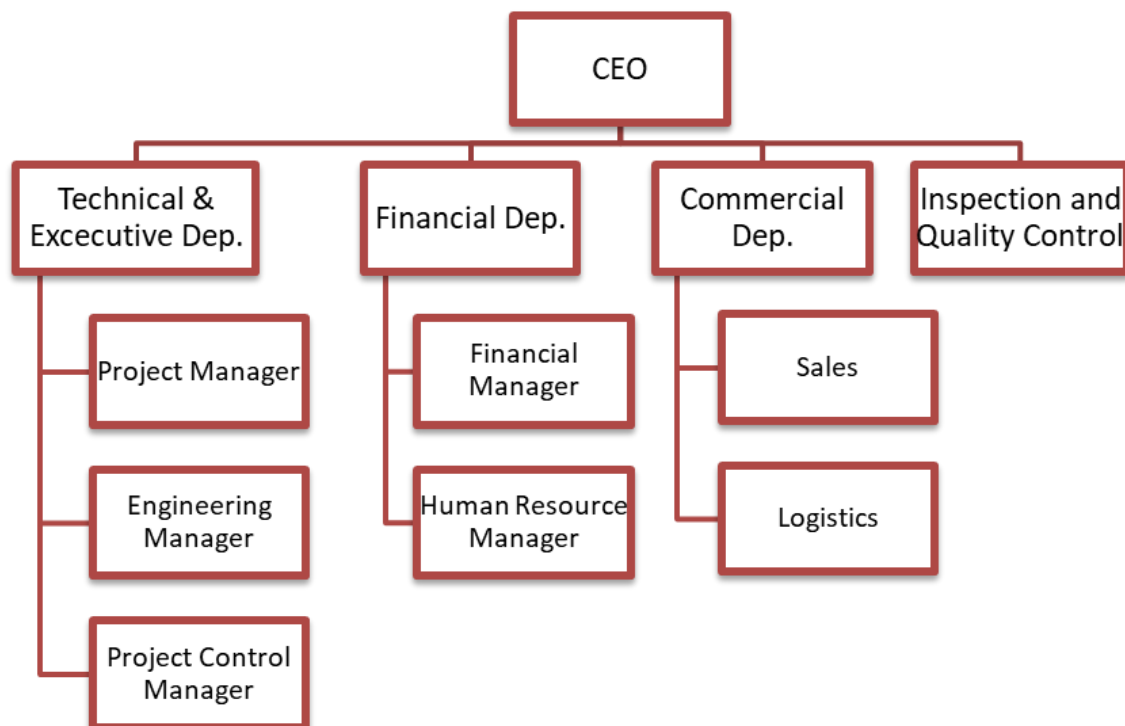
CEO

Technical & Excecutive Dep.

Project Manager

Engineering Manager

Project Control Manager

Financial Dep.

Financial Manager

Human Resource Manager

Commercial Dep.

Sales

Logistics

Inspection and Quality Control